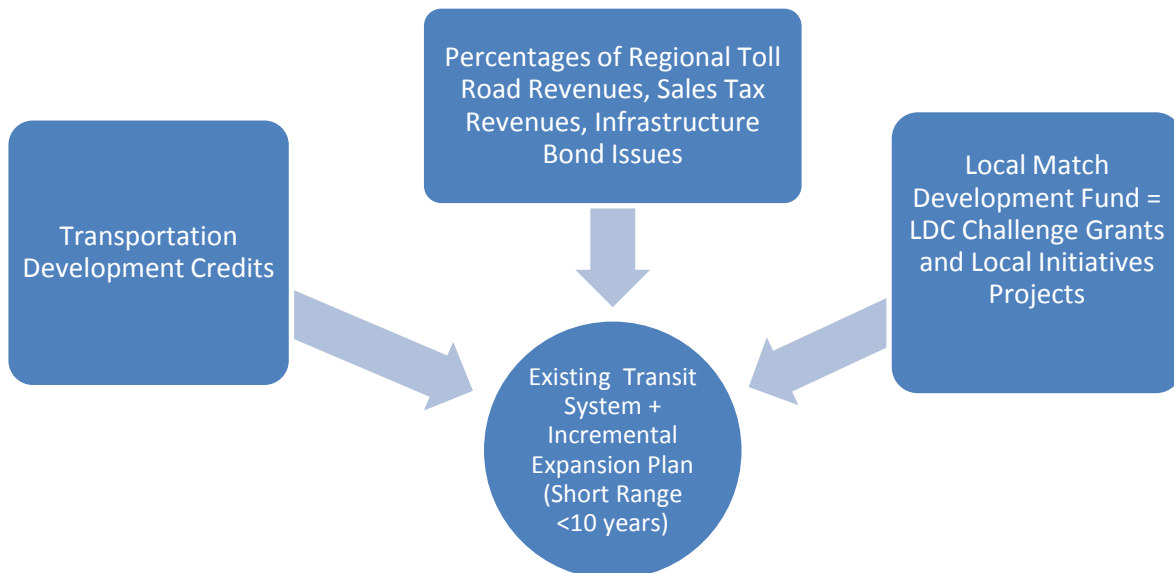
Percentages of Regional Toll Road Revenues, Sales Tax Revenues, Infrastructure Bond Issues

Transportation Development Credits

Local Match Development Fund = LDC Challenge Grants and Local Initiatives Projects

Existing Transit System + Incremental Expansion Plan (Short Range <10 years)